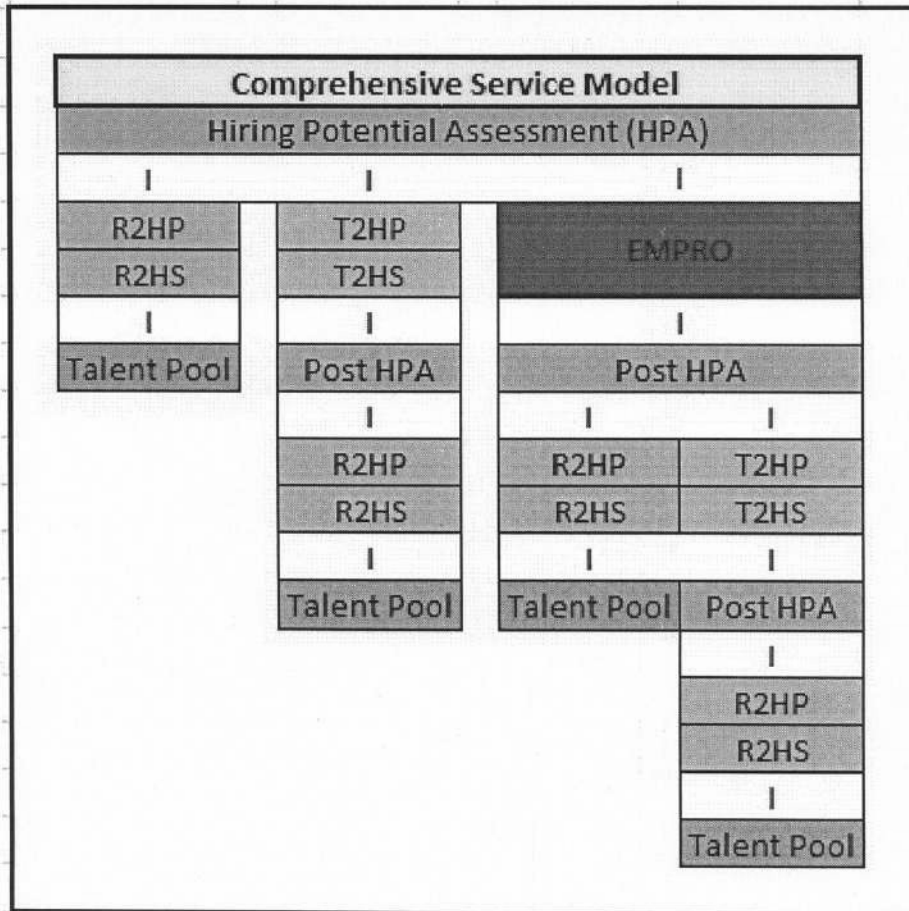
Comprehensive Service Model

Hiring Potential Assessment (HPA)

R2HP
R2HS
Talent Pool

T2HP
T2HS
Post HPA
R2HP
R2HS
Talent Pool

EMPRO
Post HPA

R2HP
R2HS
Talent Pool

T2HP
T2HS
Post HPA
R2HP
R2HS
Talent Pool